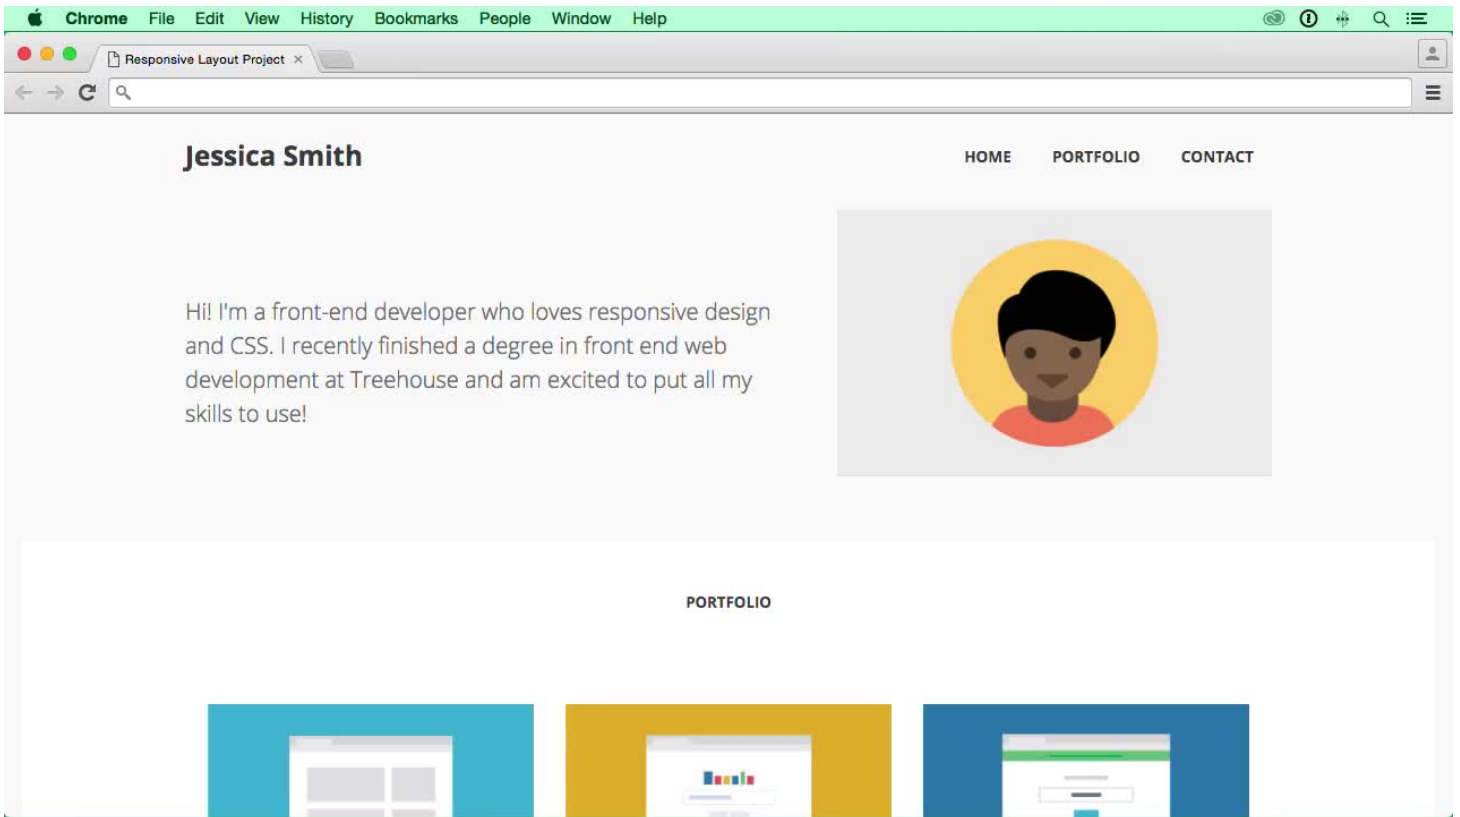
Chrome File Edit View History Bookmarks People Window Help

Responsive Layout Project ×

Jessica Smith

HOME PORTFOLIO CONTACT

Hi! I'm a front-end developer who loves responsive design and CSS. I recently finished a degree in front end web development at Treehouse and am excited to put all my skills to use!

PORTFOLIO